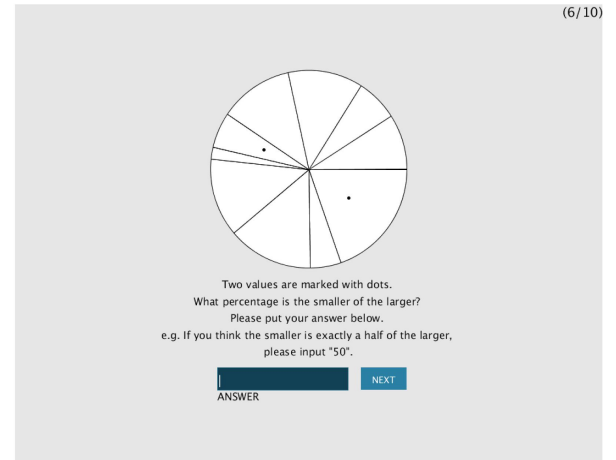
(6/10)

Two values are marked with dots.
What percentage is the smaller of the larger?
Please put your answer below.
e.g. If you think the smaller is exactly a half of the larger, please input "50".

NEXT

ANSWER